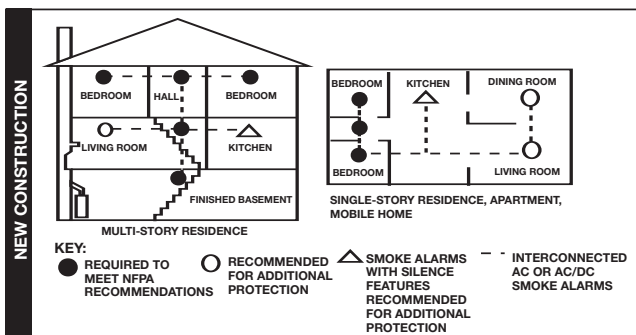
NEW CONSTRUCTION

BEDROOM
HALL
BEDROOM
LIVING ROOM
KITCHEN
FINISHED BASEMENT
MULTI-STORY RESIDENCE

BEDROOM
KITCHEN
DINING ROOM
BEDROOM
LIVING ROOM
SINGLE-STORY RESIDENCE, APARTMENT, MOBILE HOME

KEY:
REQUIRED TO MEET NFPA RECOMMENDATIONS
RECOMMENDED FOR ADDITIONAL PROTECTION
SMOKE ALARMS WITH SILENCE FEATURES RECOMMENDED FOR ADDITIONAL PROTECTION
INTERCONNECTED AC OR AC/DC SMOKE ALARMS